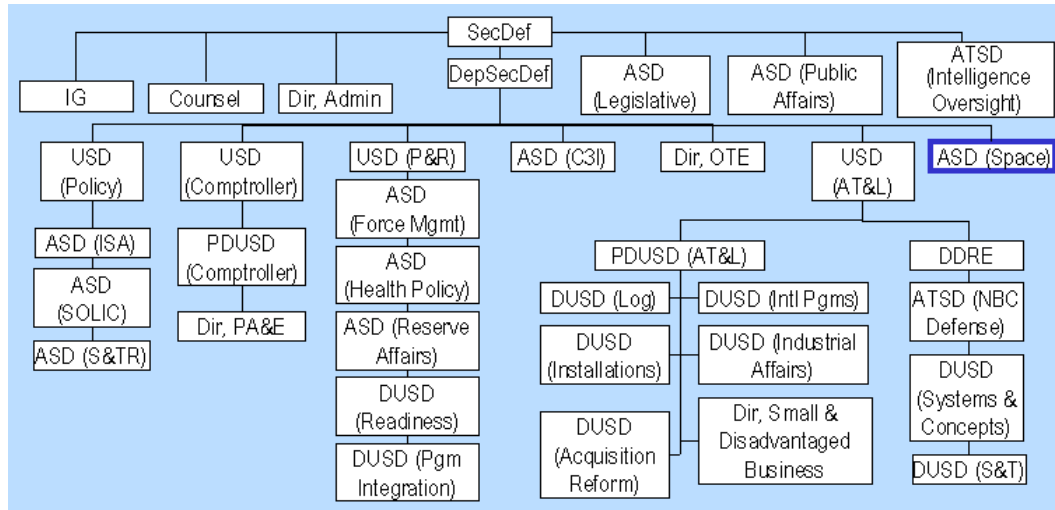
SecDef

IG

Counsel

Dir, Admin

DepSecDef

ASD (Legislative)

ASD (Public Affairs)

ATSD (Intelligence Oversight)

USD (Policy)

ASD (ISA)

ASD (SOLIC)

ASD (S&TR)

USD (Comptroller)

PDUSD (Comptroller)

Dir, PA&E

USD (P&R)

ASD (Force Mgmt)

ASD (Health Policy)

ASD (Reserve Affairs)

DUSD (Readiness)

DUSD (Pgm Integration)

ASD (C3I)

Dir, OTE

USD (AT&L)

ASD (Space)

PDUSD (AT&L)

DUSD (Log)

DUSD (Intl Pgms)

DUSD (Installations)

DUSD (Industrial Affairs)

DUSD (Acquisition Reform)

Dir, Small & Disadvantaged Business

DDRE

ATSD (NBC Defense)

DUSD (Systems & Concepts)

DUSD (S&T)